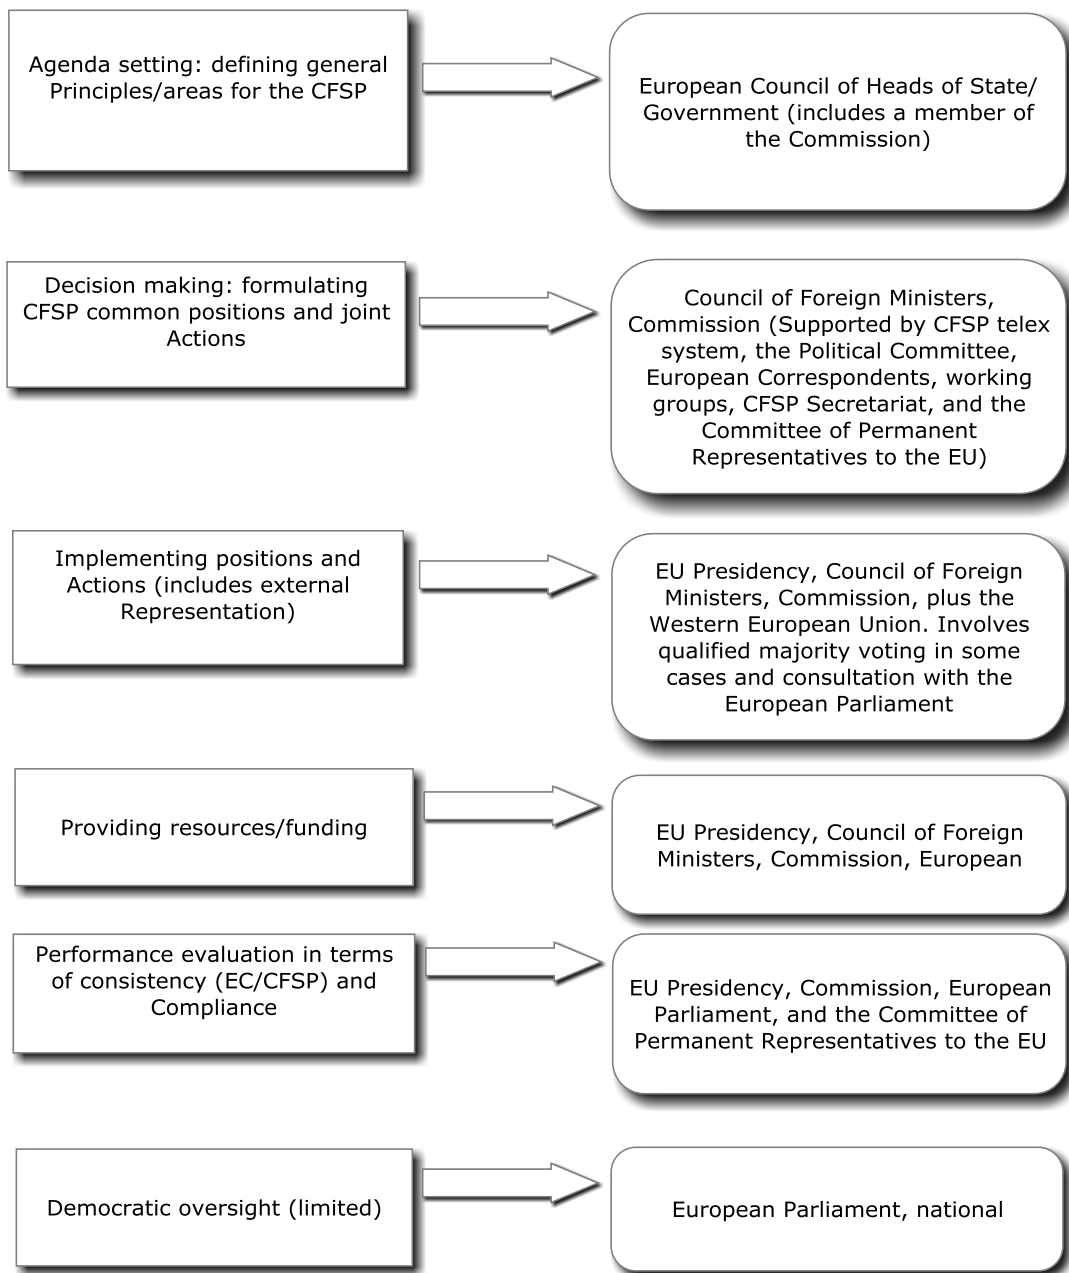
Agenda setting: defining general Principles/areas for the CFSP

European Council of Heads of State/ Government (includes a member of the Commission)

Decision making: formulating CFSP common positions and joint Actions

Council of Foreign Ministers, Commission (Supported by CFSP telex system, the Political Committee, European Correspondents, working groups, CFSP Secretariat, and the Committee of Permanent Representatives to the EU)

Implementing positions and Actions (includes external Representation)

EU Presidency, Council of Foreign Ministers, Commission, plus the Western European Union. Involves qualified majority voting in some cases and consultation with the European Parliament

Providing resources/funding

EU Presidency, Council of Foreign Ministers, Commission, European

Performance evaluation in terms of consistency (EC/CFSP) and Compliance

EU Presidency, Commission, European Parliament, and the Committee of Permanent Representatives to the EU

Democratic oversight (limited)

European Parliament, national